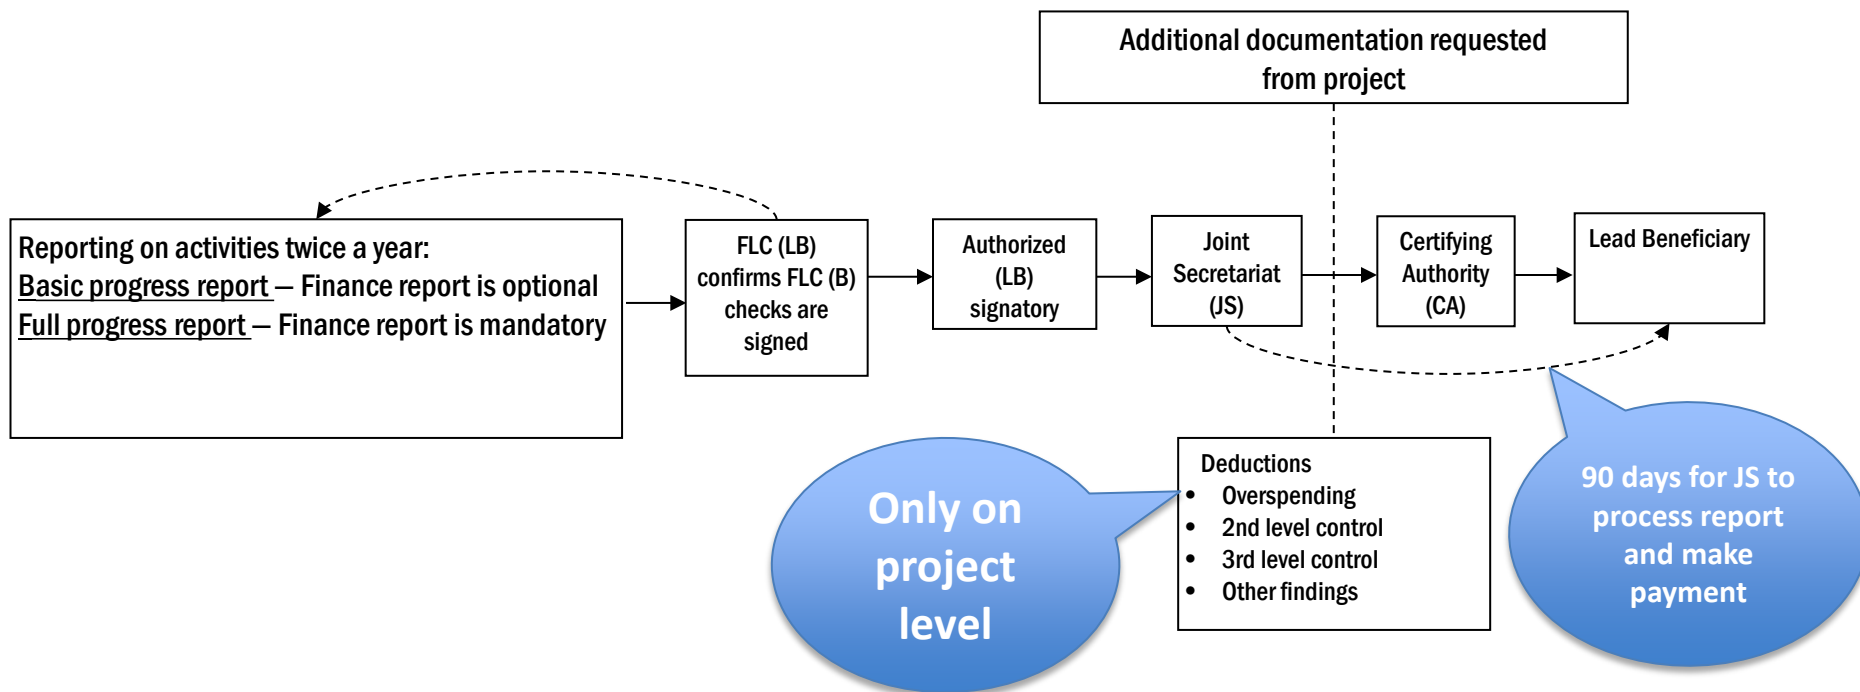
Additional documentation requested from project

Reporting on activities twice a year:
Basic progress report – Finance report is optional
Full progress report – Finance report is mandatory

FLC (LB) confirms FLC (B) checks are signed

Authorized (LB) signatory

Joint Secretariat (JS)

Certifying Authority (CA)

Lead Beneficiary

Deductions
- Overspending
- 2nd level control
- 3rd level control
- Other findings

Only on project level

90 days for JS to process report and make payment